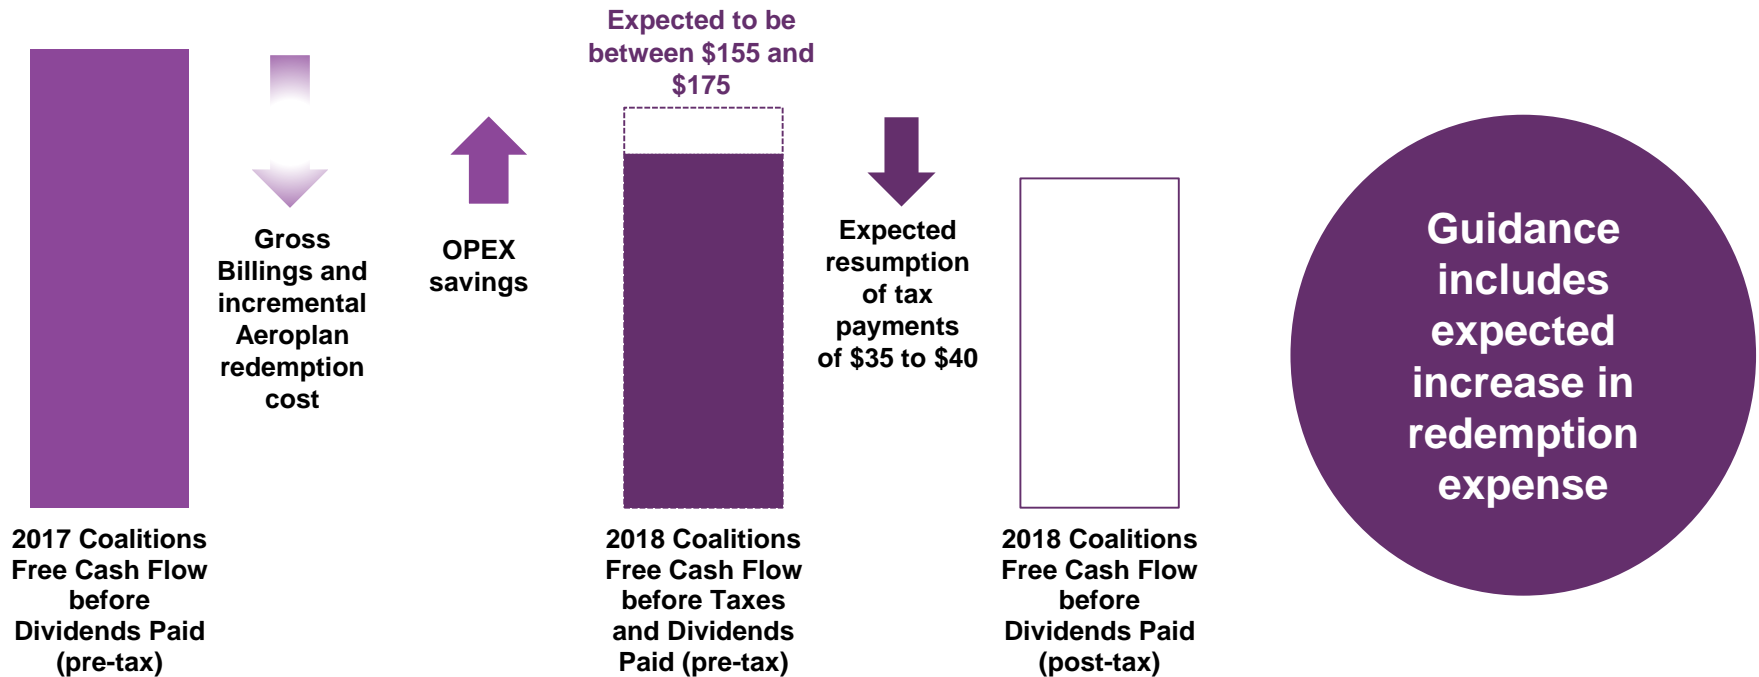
Expected to be between $155 and $175

Gross Billings and incremental Aeroplan redemption cost

OPEX savings

Expected resumption of tax payments of $35 to $40

Guidance includes expected increase in redemption expense

2017 Coalitions Free Cash Flow before Dividends Paid (pre-tax)

2018 Coalitions Free Cash Flow before Taxes and Dividends Paid (pre-tax)

2018 Coalitions Free Cash Flow before Dividends Paid (post-tax)